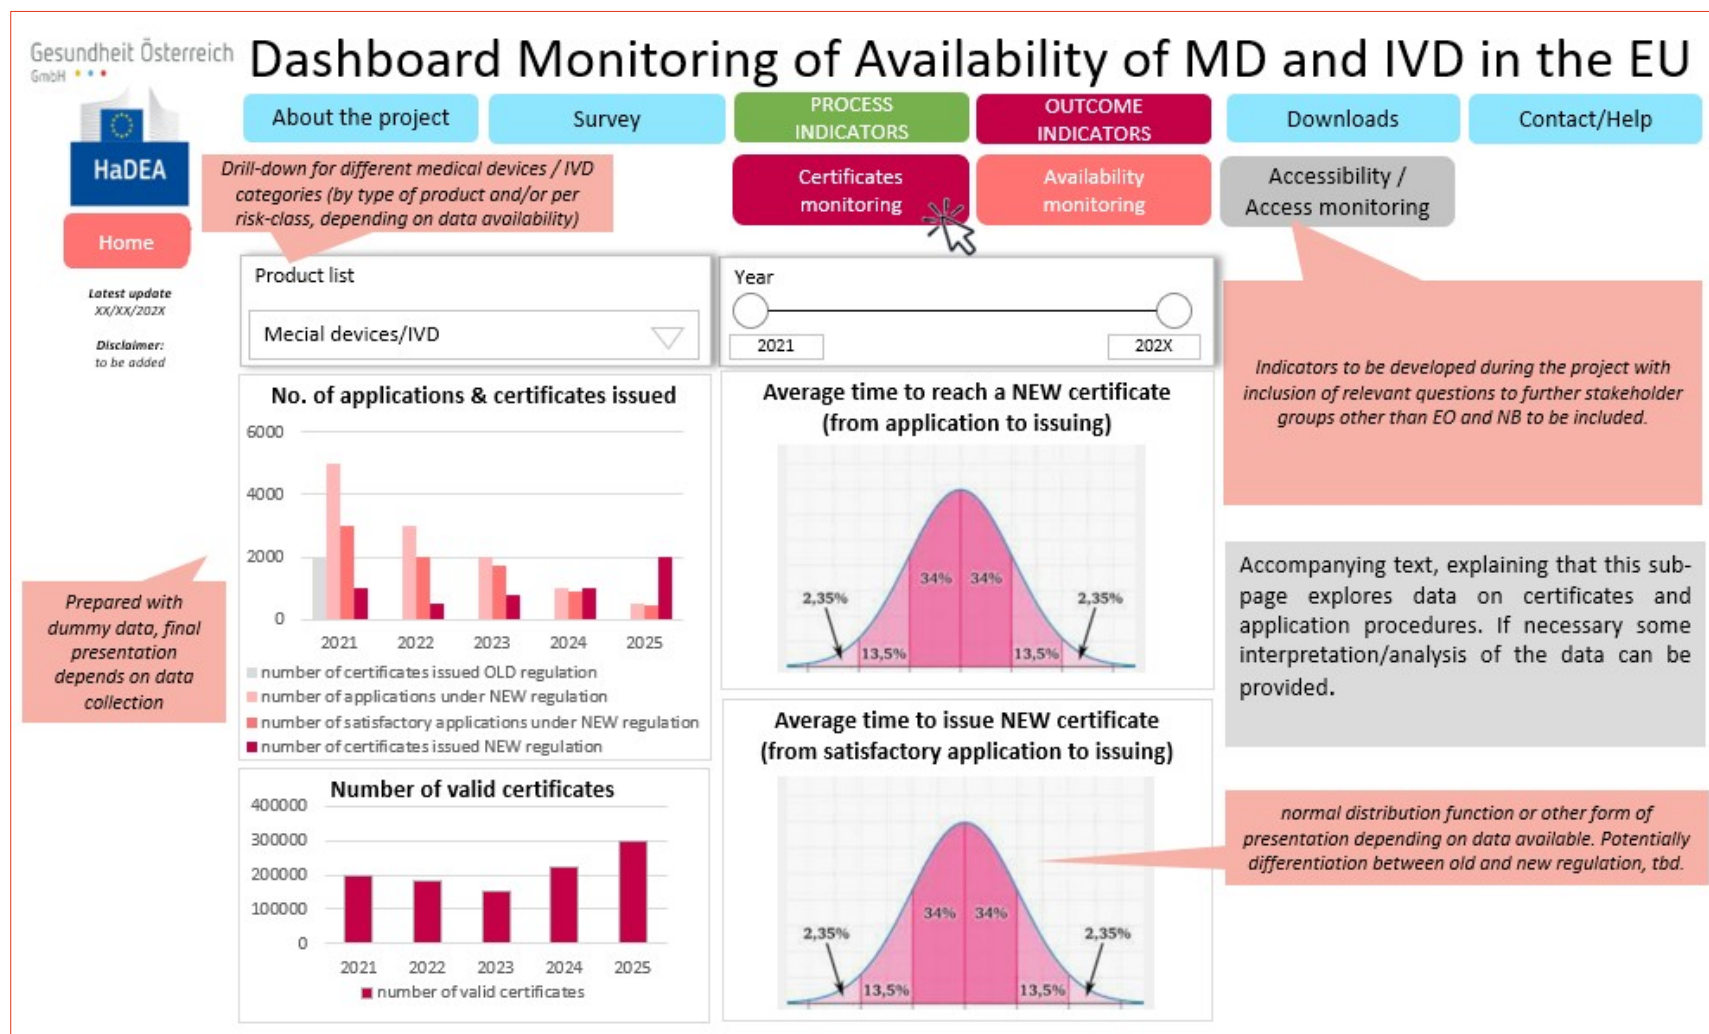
Gesundheit Österreich GmbH

Dashboard Monitoring of Availability of MD and IVD in the EU

HaDEA

About the project
Survey
PROCESS INDICATORS
OUTCOME INDICATORS
Downloads
Contact/Help

Home

Drill-down for different medical devices / IVD categories (by type of product and/or per risk-class, depending on data availability)

Certificates monitoring
Availability monitoring
Accessibility / Access monitoring

Latest update
XX/XX/202X

Disclaimer:
to be added

Product list
Mecial devices/IVD

Year
2021
202X

Indicators to be developed during the project with inclusion of relevant questions to further stakeholder groups other than EO and NB to be included.

No. of applications & certificates issued

6000
4000
2000
0
2021 2022 2023 2024 2025

number of certificates issued OLD regulation
number of applications under NEW regulation
number of satisfactory applications under NEW regulation
number of certificates issued NEW regulation

Prepared with dummy data, final presentation depends on data collection

Average time to reach a NEW certificate (from application to issuing)

2,35% 34% 34% 2,35%
13,5% 13,5%

Accompanying text, explaining that this sub-page explores data on certificates and application procedures. If necessary some interpretation/analysis of the data can be provided.

Number of valid certificates

400000
300000
200000
100000
0
2021 2022 2023 2024 2025
number of valid certificates

Average time to issue NEW certificate (from satisfactory application to issuing)

normal distribution function or other form of presentation depending on data available. Potentially differentiation between old and new regulation, tbd.

2,35% 34% 34% 2,35%
13,5% 13,5%